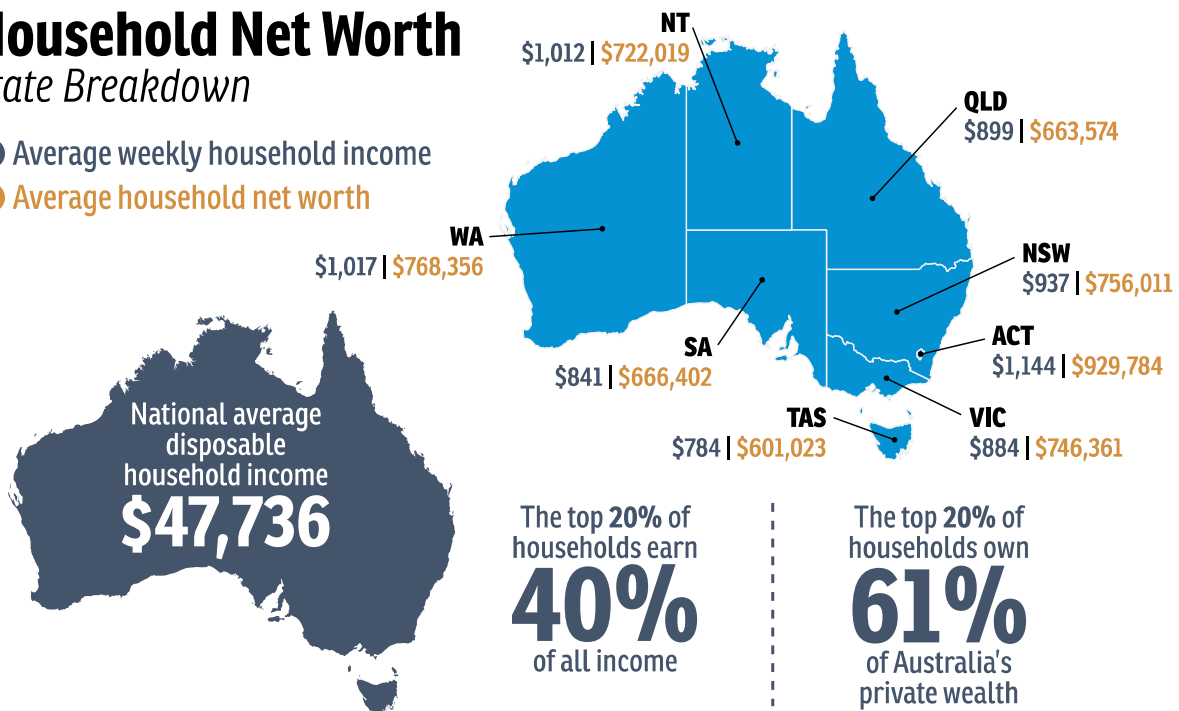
ousehold Net Worth
ate Breakdown

Average weekly household income
Average household net worth

NT
$1,012 | $722,019

QLD
$899 | $663,574

WA
$1,017 | $768,356

NSW
$937 | $756,011

SA
$841 | $666,402

ACT
$1,144 | $929,784

TAS
$784 | $601,023

VIC
$884 | $746,361

National average disposable household income
$47,736

The top 20% of households earn
40%
of all income

The top 20% of households own
61%
of Australia's private wealth